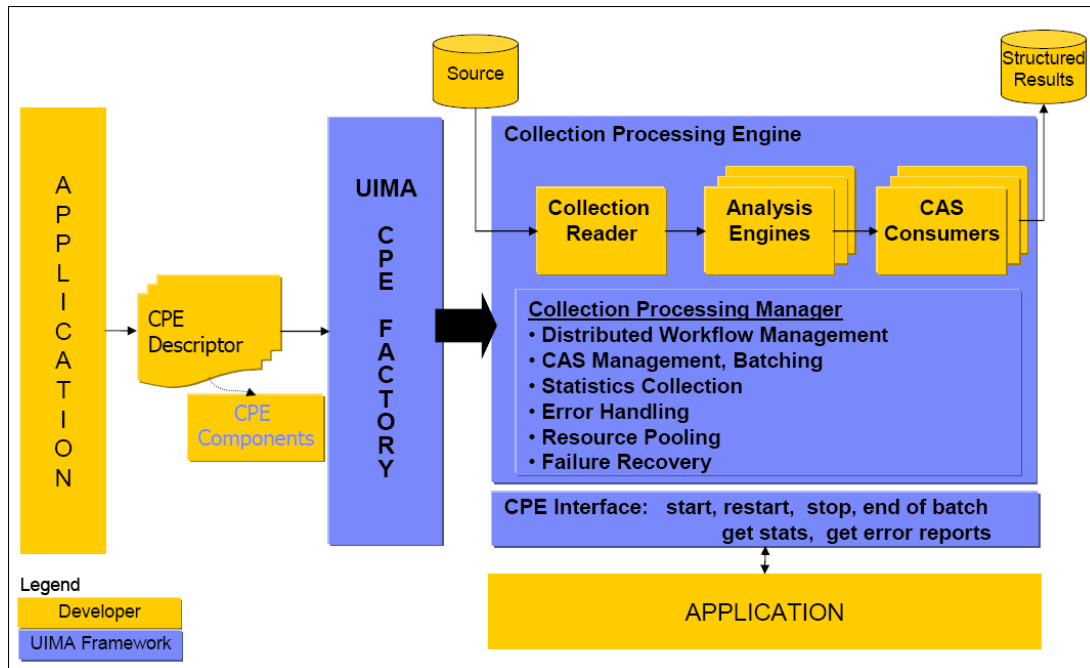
APPLICATION

CPE Descriptor

CPE Components

UIMA

CPE FACTORY

Source

Structured Results

Collection Processing Engine

Collection Reader

Analysis Engines

CAS Consumers

Collection Processing Manager
• Distributed Workflow Management
• CAS Management, Batching
• Statistics Collection
• Error Handling
• Resource Pooling
• Failure Recovery

CPE Interface: start, restart, stop, end of batch get stats, get error reports

APPLICATION

Legend
Developer
UIMA Framework